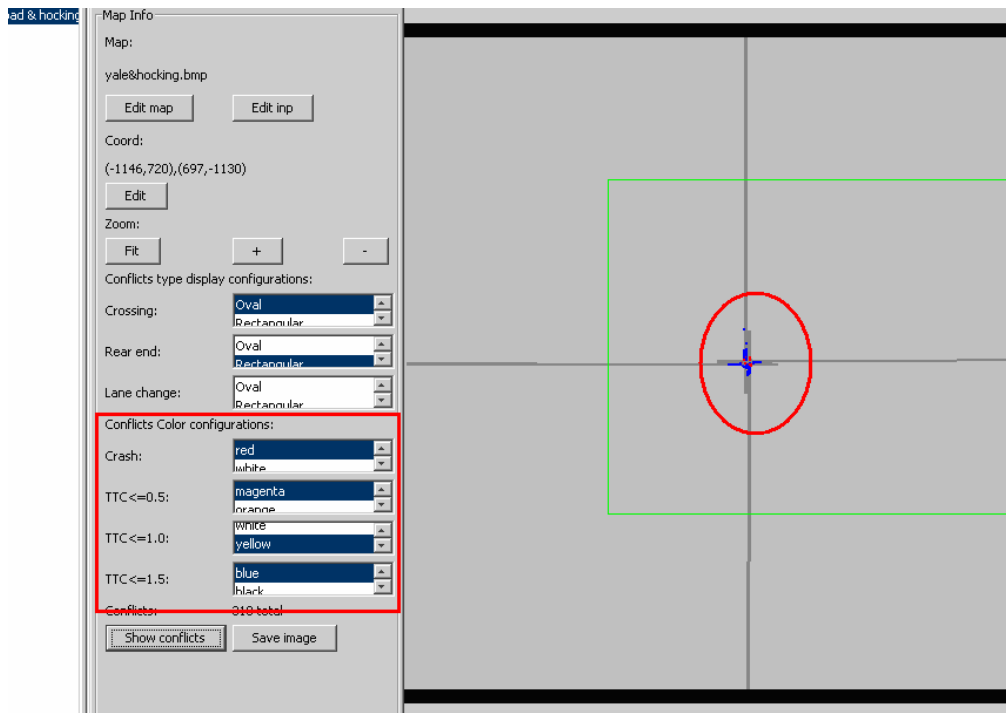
oad & hocking

Map Info

Map:

yale&hocking.bmp

Edit map

Edit inp

Coord:

(-1146,720),(697,-1130)

Edit

Zoom:

Fit

+

-

Conflicts type display configurations:

Crossing:

Oval

Rectangular

Rear end:

Oval

Rectangular

Lane change:

Oval

Rectangular

Conflicts Color configurations:

Crash:

red

white

TTC<=0.5:

magenta

orange

TTC<=1.0:

white

yellow

TTC<=1.5:

blue

black

Conflicts:

318 total

Show conflicts

Save image